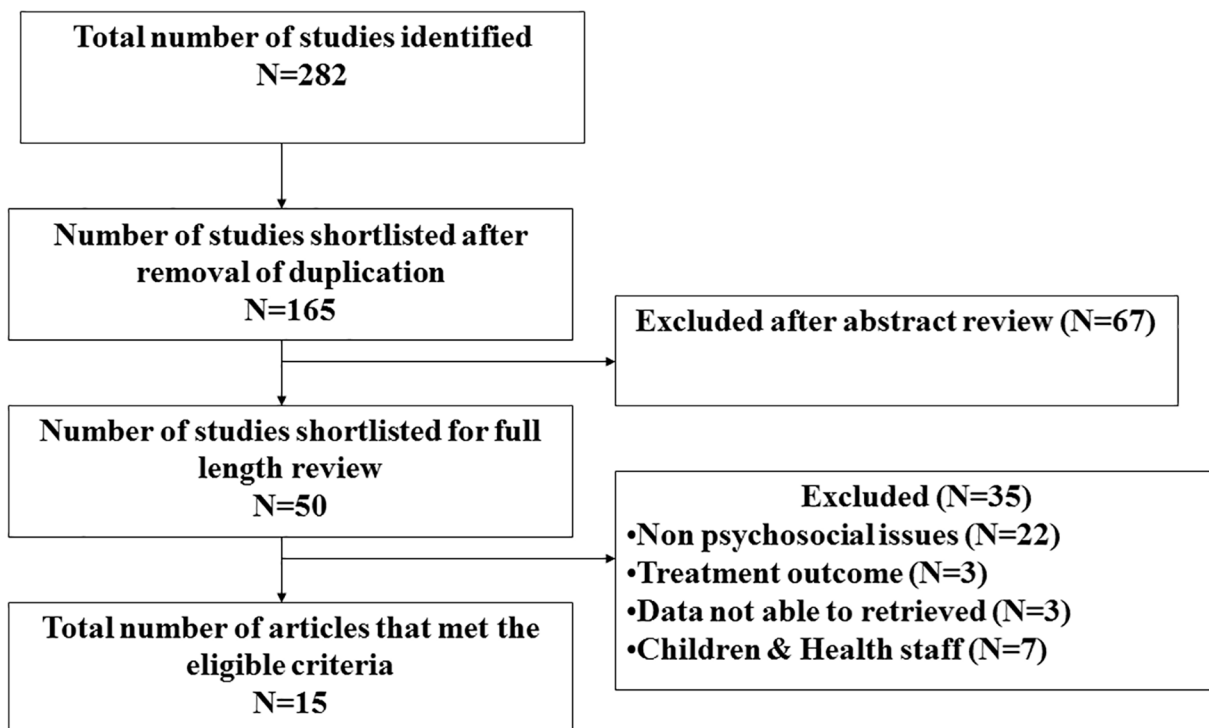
Total number of studies identified
N=282

Number of studies shortlisted after removal of duplication
N=165

Excluded after abstract review (N=67)

Number of studies shortlisted for full length review
N=50

Excluded (N=35)
•Non psychosocial issues (N=22)
•Treatment outcome (N=3)
•Data not able to retrieved (N=3)
•Children & Health staff (N=7)

Total number of articles that met the eligible criteria
N=15